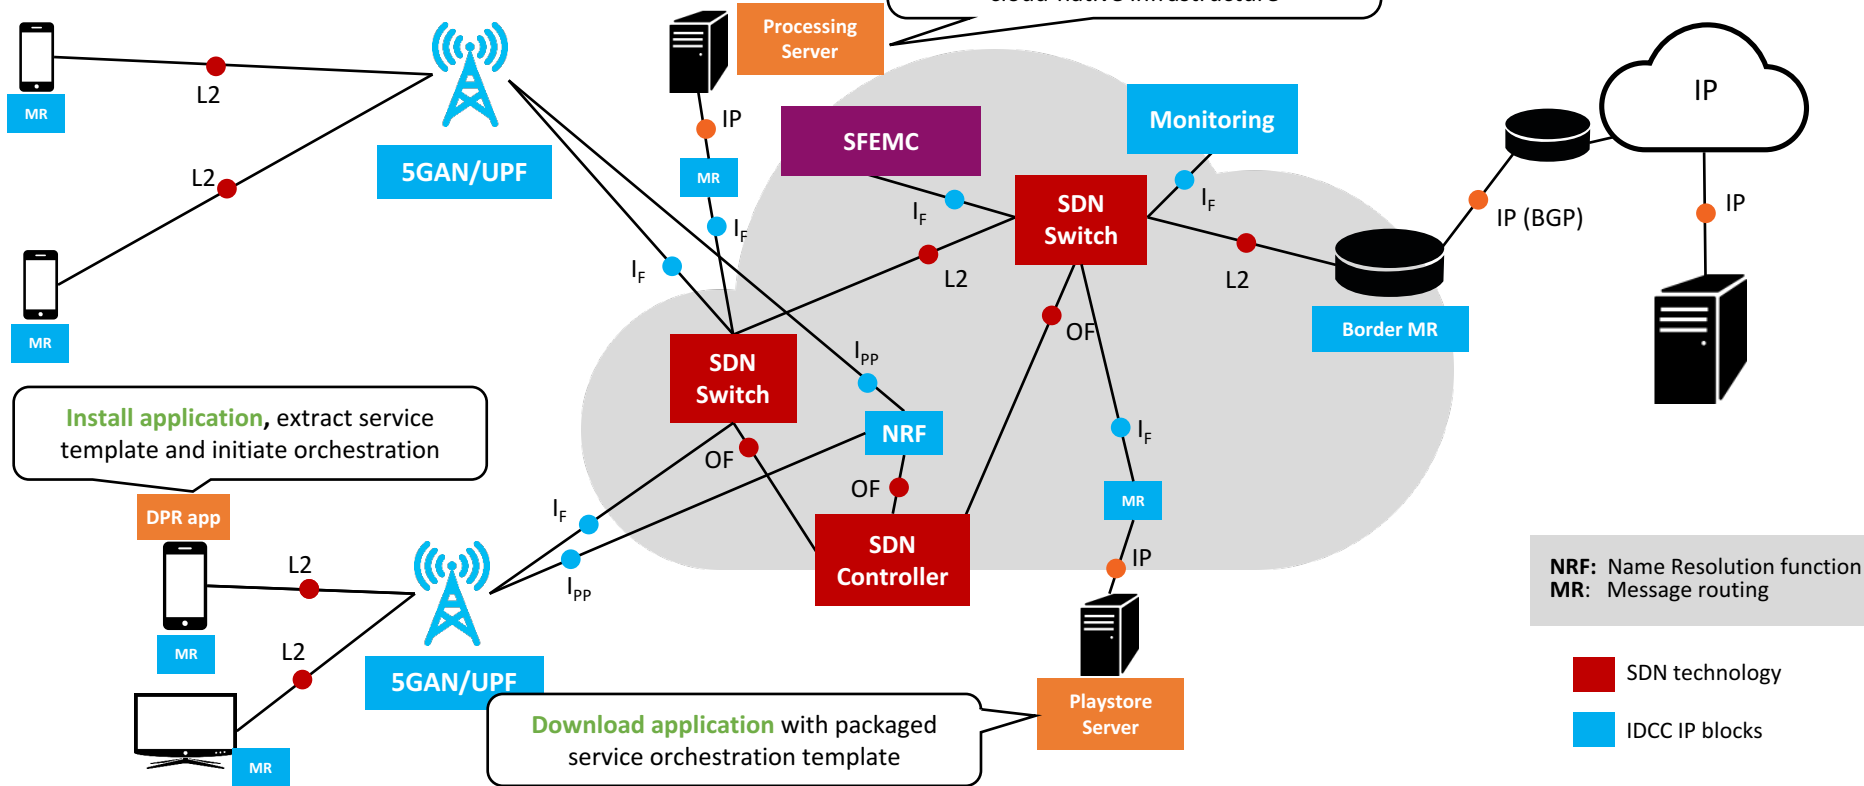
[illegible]

Processing Server

IP

MR

SFEMC

Monitoring

IP

MR

L2

L2

5GAN/UPF

$I_F$

$I_F$

$I_F$

SDN Switch

$I_F$

IP (BGP)

IP

L2

L2

MR

OF

Border MR

SDN Switch

$I_{PP}$

Install application, extract service template and initiate orchestration

NRF

$I_F$

OF

DPR app

OF

$I_F$

MR

L2

SDN Controller

IP

$I_{PP}$

NRF: Name Resolution function
MR: Message routing

MR

L2

5GAN/UPF

SDN technology

Download application with packaged service orchestration template

Playstore Server

IDCC IP blocks

MR